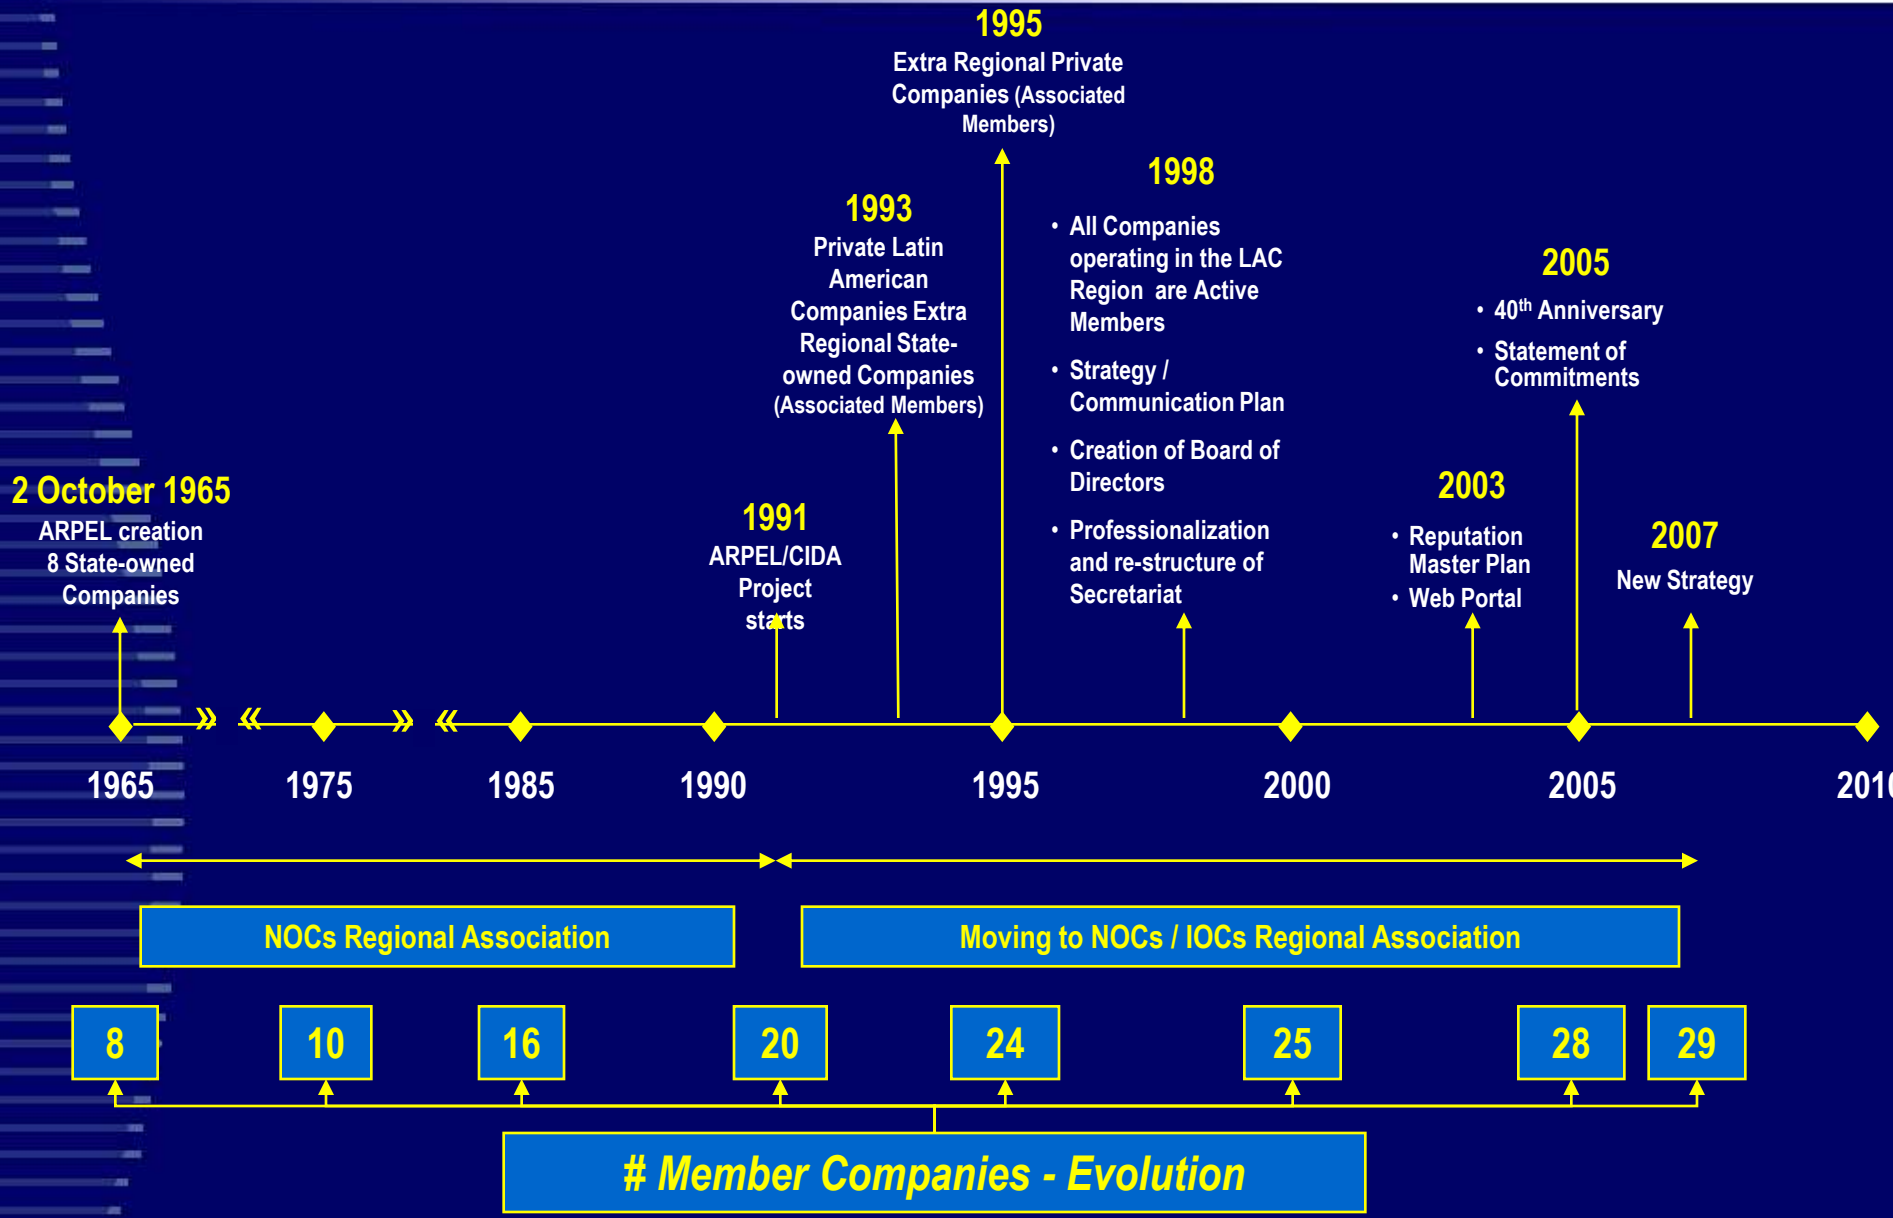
2 October 1965
ARPEL creation
8 State-owned Companies

1991
ARPEL/CIDA Project starts

1993
Private Latin American Companies Extra Regional State-owned Companies (Associated Members)

1995
Extra Regional Private Companies (Associated Members)

1998
• All Companies operating in the LAC Region are Active Members
• Strategy / Communication Plan
• Creation of Board of Directors
• Professionalization and re-structure of Secretariat

2003
• Reputation Master Plan
• Web Portal

2005
• 40$^{th}$ Anniversary
• Statement of Commitments

2007
New Strategy

1965 1975 1985 1990 1995 2000 2005 201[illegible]

NOCs Regional Association

Moving to NOCs / IOCs Regional Association

8 10 16 20 24 25 28 29

# Member Companies - Evolution